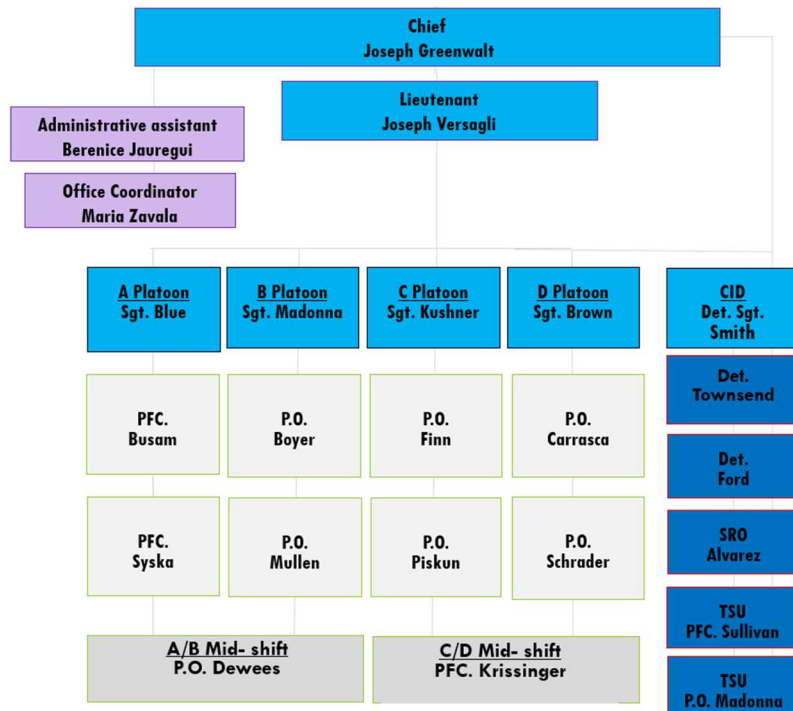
Chief
Joseph Greenwalt

Lieutenant
Joseph Versagli

Administrative assistant
Berenice Jauregui

Office Coordinator
Maria Zavala

A Platoon
Sgt. Blue

PFC.
Busam

PFC.
Syska

B Platoon
Sgt. Madonna

P.O.
Boyer

P.O.
Mullen

C Platoon
Sgt. Kushner

P.O.
Finn

P.O.
Piskun

D Platoon
Sgt. Brown

P.O.
Carrasca

P.O.
Schrader

CID
Det. Sgt.
Smith

Det.
Townsend

Det.
Ford

SRO
Alvarez

TSU
PFC. Sullivan

TSU
P.O. Madonna

A/B Mid- shift
P.O. Dewees

C/D Mid- shift
PFC. Krissinger